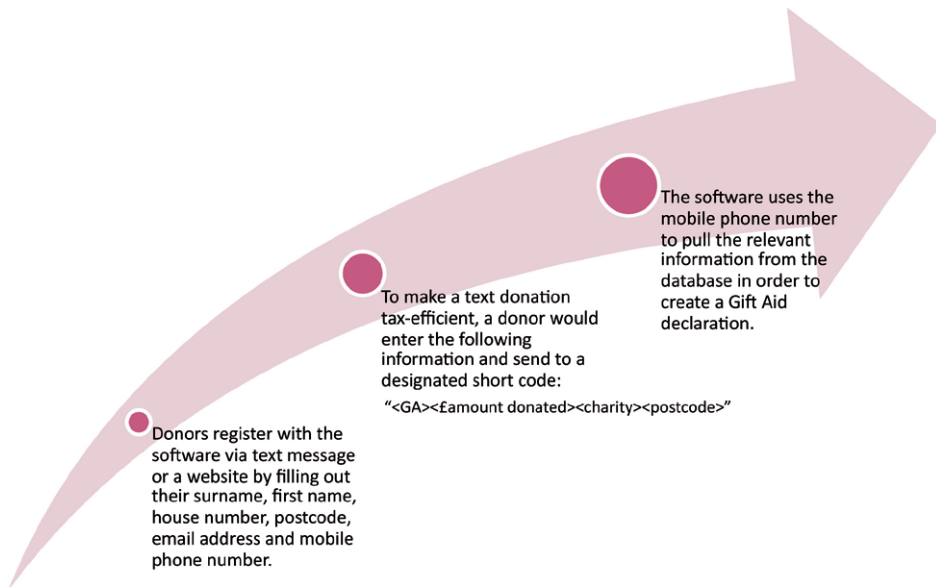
Donors register with the software via text message or a website by filling out their surname, first name, house number, postcode, email address and mobile phone number.

To make a text donation tax-efficient, a donor would enter the following information and send to a designated short code:

"<GA><£amount donated><charity><postcode>"

The software uses the mobile phone number to pull the relevant information from the database in order to create a Gift Aid declaration.